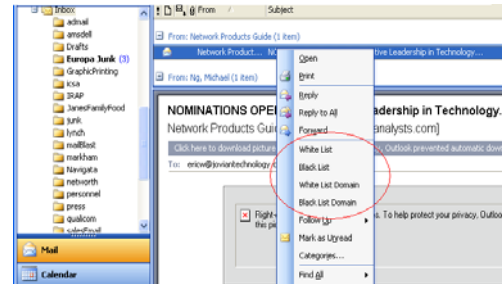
Inbox
adnail
amsdell
Drafts
Europa Junk (3)
GraphicPrinting
ksa
IRAP
JanesFamilyFood
junk
lynch
mailBlast
markham
Navigata
networth
personnel
press
qualcom
salesEmail
Mail
Calendar

From
Subject
From: Network Products Guide (1 item)
Network Product... N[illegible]tive Leadership in Technology...
From: Ng, Michael (1 item)

NOMINATIONS OPE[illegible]adership in Technology.
Network Products Guid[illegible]analysts.com]
Click here to download pictur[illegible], Outlook prevented automatic dow
To: ericw@joviantechnology.c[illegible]
Right-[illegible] To help protect your privacy, Outlo
this pi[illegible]

Open
Print
Reply
Reply to All
Forward
White List
Black List
White List Domain
Black List Domain
Follow Up
Mark as Unread
Categories...
Find All